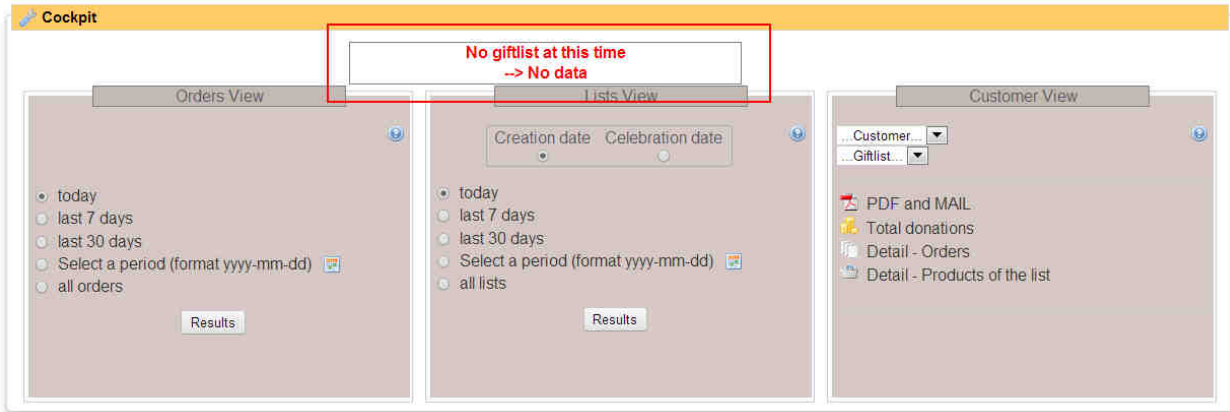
Cockpit

No giftlist at this time
--> No data

Orders View

today
last 7 days
last 30 days
Select a period (format yyyy-mm-dd)
all orders

Results

Lists View

Creation date
Celebration date

today
last 7 days
last 30 days
Select a period (format yyyy-mm-dd)
all lists

Results

Customer View

...Customer...
...Giftlist...

PDF and MAIL
Total donations
Detail - Orders
Detail - Products of the list